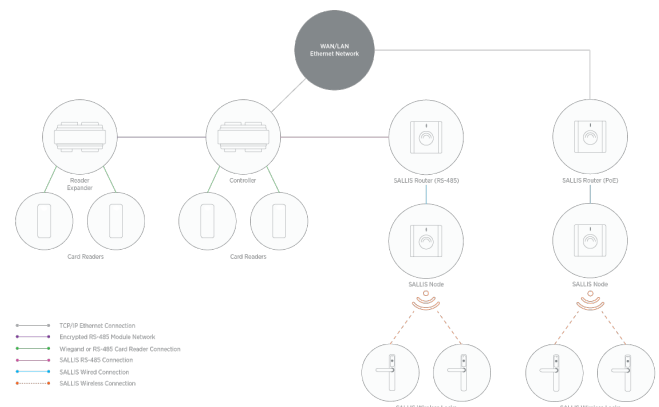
WAN/LAN
Ethernet Network

Reader
Expander

Controller

SALLIS Router (RS-485)

SALLIS Router (PoE)

Card Readers

Card Readers

SALLIS Node

SALLIS Node

TCP/IP Ethernet Connection
Encrypted RS-485 Module Network
Wiegand or RS-485 Card Reader Connection
SALLIS RS-485 Connection
SALLIS Wired Connection
SALLIS Wireless Connection

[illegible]

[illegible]